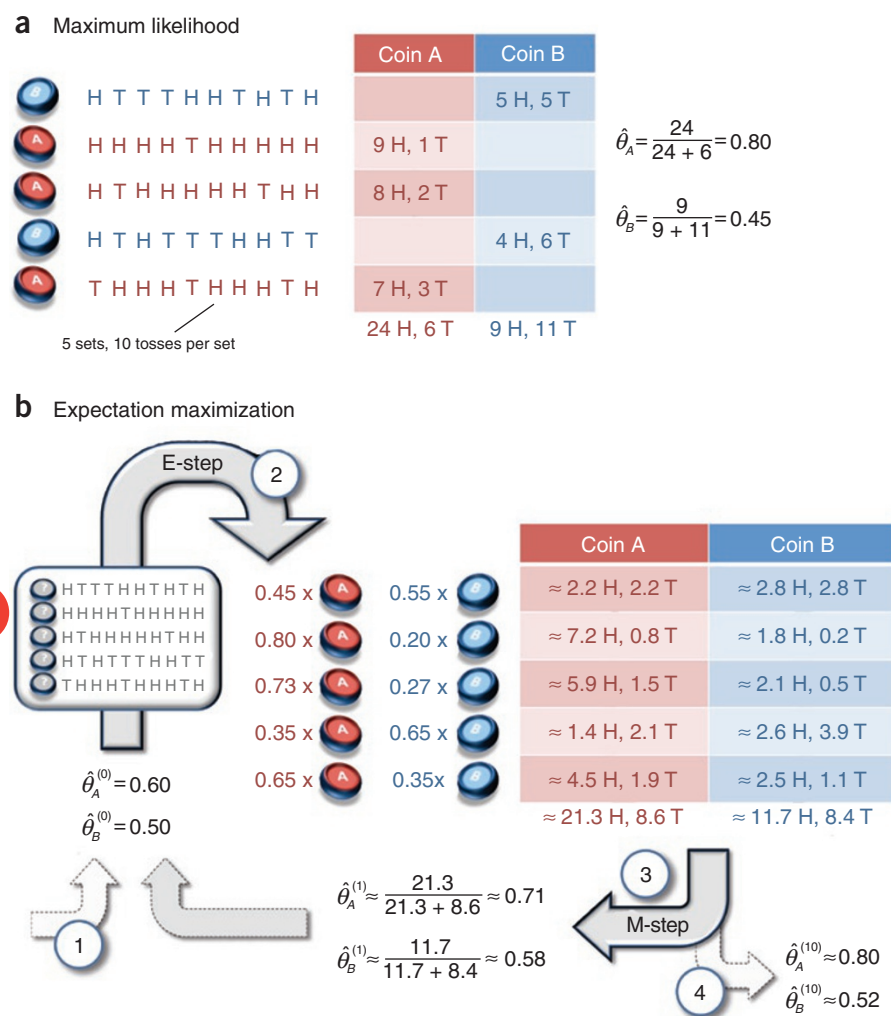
**a** Maximum likelihood

B H T T T H H T H T H
A H H H H T H H H H H
A H T H H H H H T H H
B H T H T T T H H T T
A T H H H T H H H T H

5 sets, 10 tosses per set

| Coin A | Coin B |
|---|---|
| | 5 H, 5 T |
| 9 H, 1 T | |
| 8 H, 2 T | |
| | 4 H, 6 T |
| 7 H, 3 T | |
| 24 H, 6 T | 9 H, 11 T |

$\hat{\theta}_A = \frac{24}{24+6} = 0.80$

$\hat{\theta}_B = \frac{9}{9+11} = 0.45$

**b** Expectation maximization

E-step 2

? HTTTHHTHTH
? HHHHTHHHHH
? HTHHHHHTHH
? HTHTTTHHTT
? THHHTHHHTH

0.45 x A 0.55 x B
0.80 x A 0.20 x B
0.73 x A 0.27 x B
0.35 x A 0.65 x B
0.65 x A 0.35x B

| Coin A | Coin B |
|---|---|
| ≈ 2.2 H, 2.2 T | ≈ 2.8 H, 2.8 T |
| ≈ 7.2 H, 0.8 T | ≈ 1.8 H, 0.2 T |
| ≈ 5.9 H, 1.5 T | ≈ 2.1 H, 0.5 T |
| ≈ 1.4 H, 2.1 T | ≈ 2.6 H, 3.9 T |
| ≈ 4.5 H, 1.9 T | ≈ 2.5 H, 1.1 T |
| ≈ 21.3 H, 8.6 T | ≈ 11.7 H, 8.4 T |

$\hat{\theta}_A^{(0)} = 0.60$

$\hat{\theta}_B^{(0)} = 0.50$

1

$\hat{\theta}_A^{(1)} \approx \frac{21.3}{21.3+8.6} \approx 0.71$

$\hat{\theta}_B^{(1)} \approx \frac{11.7}{11.7+8.4} \approx 0.58$

3 M-step

4

$\hat{\theta}_A^{(10)} \approx 0.80$

$\hat{\theta}_B^{(10)} \approx 0.52$